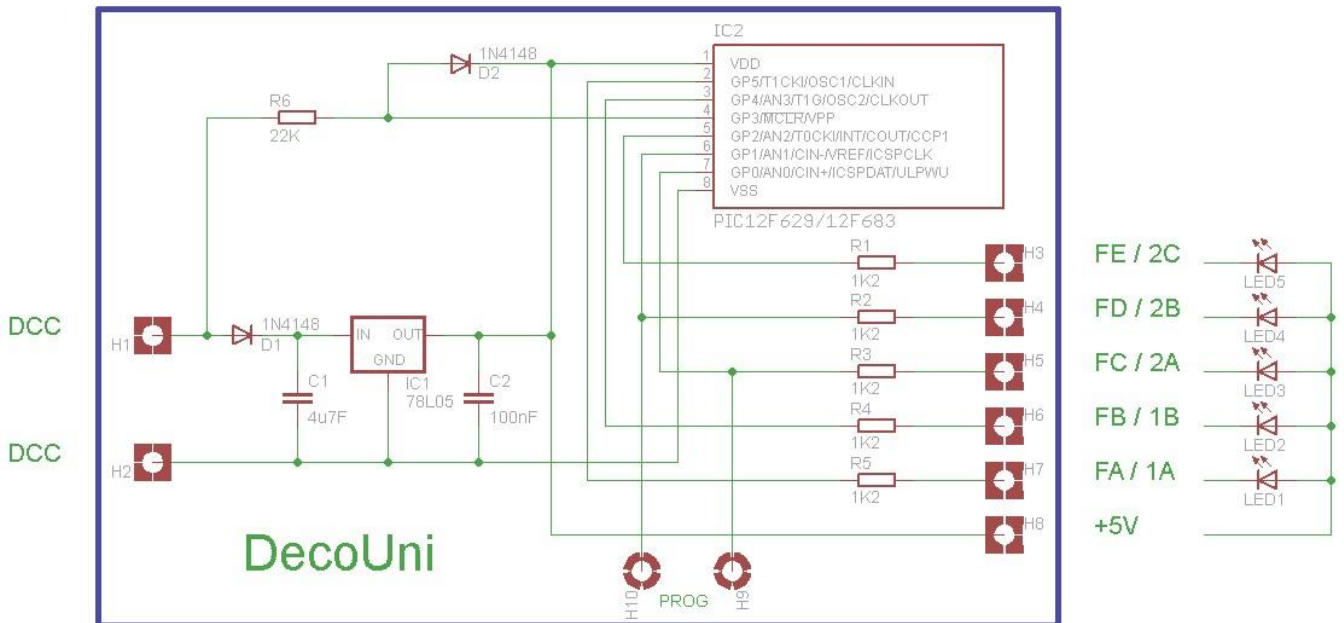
IC2
1 VDD
2 GP5/T1CKI/OSC1/CLKIN
3 GP4/AN3/T1G/OSC2/CLKOUT
4 GP3/MCLR/VPP
5 GP2/AN2/T0CKI/INT/COUT/CCP1
6 GP1/AN1/CIN-/VREF/ICSPCLK
7 GP0/AN0/CIN+/ICSPDAT/ULPWU
8 VSS
PIC12F629/12F683

1N4148
D2
R6
22K

R1
1K2
R2
1K2
R3
1K2
R4
1K2
R5
1K2

H3
H4
H5
H6
H7
H8

FE / 2C
LED5
FD / 2B
LED4
FC / 2A
LED3
FB / 1B
LED2
FA / 1A
LED1
+5V

DCC
H1
1N4148
D1
IN OUT
GND
IC1
78L05
C1
4u7F
C2
100nF

DCC
H2

DecoUni

H10
PROG
H9